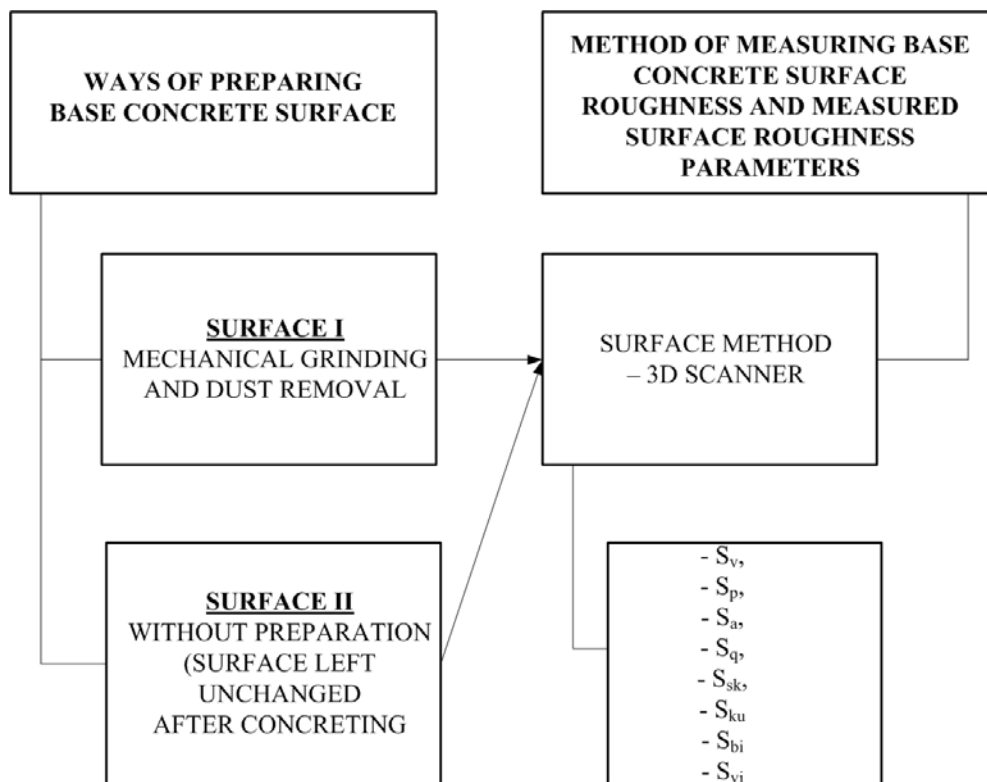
WAYS OF PREPARING BASE CONCRETE SURFACE

METHOD OF MEASURING BASE CONCRETE SURFACE ROUGHNESS AND MEASURED SURFACE ROUGHNESS PARAMETERS

SURFACE I
MECHANICAL GRINDING AND DUST REMOVAL

SURFACE METHOD – 3D SCANNER

SURFACE II
WITHOUT PREPARATION (SURFACE LEFT UNCHANGED AFTER CONCRETING

- $S_v$,
- $S_p$,
- $S_a$,
- $S_q$,
- $S_{sk}$,
- $S_{ku}$
- $S_{bi}$
- $S_{vi}$